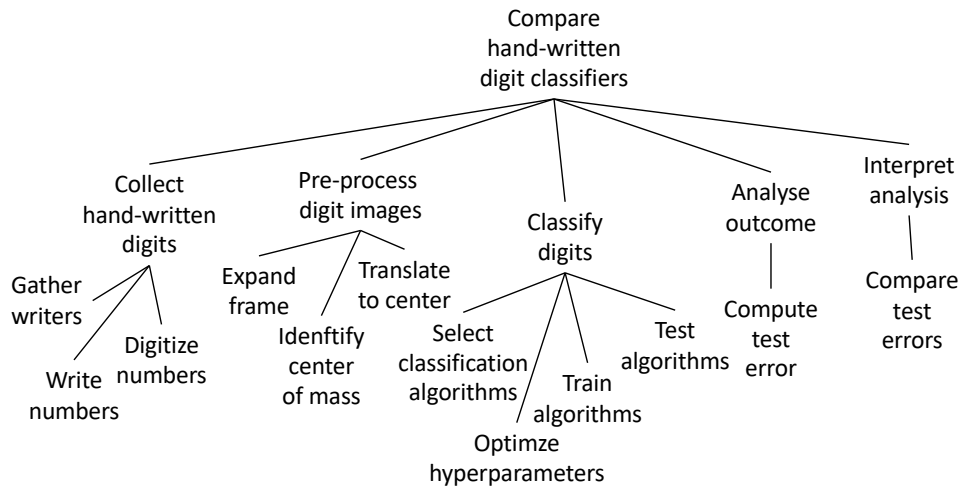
Compare hand-written digit classifiers

Collect hand-written digits

Gather writers

Write numbers

Digitize numbers

Pre-process digit images

Expand frame

Idenftify center of mass

Translate to center

Classify digits

Select classification algorithms

Optimze hyperparameters

Train algorithms

Test algorithms

Analyse outcome

Compute test error

Interpret analysis

Compare test errors